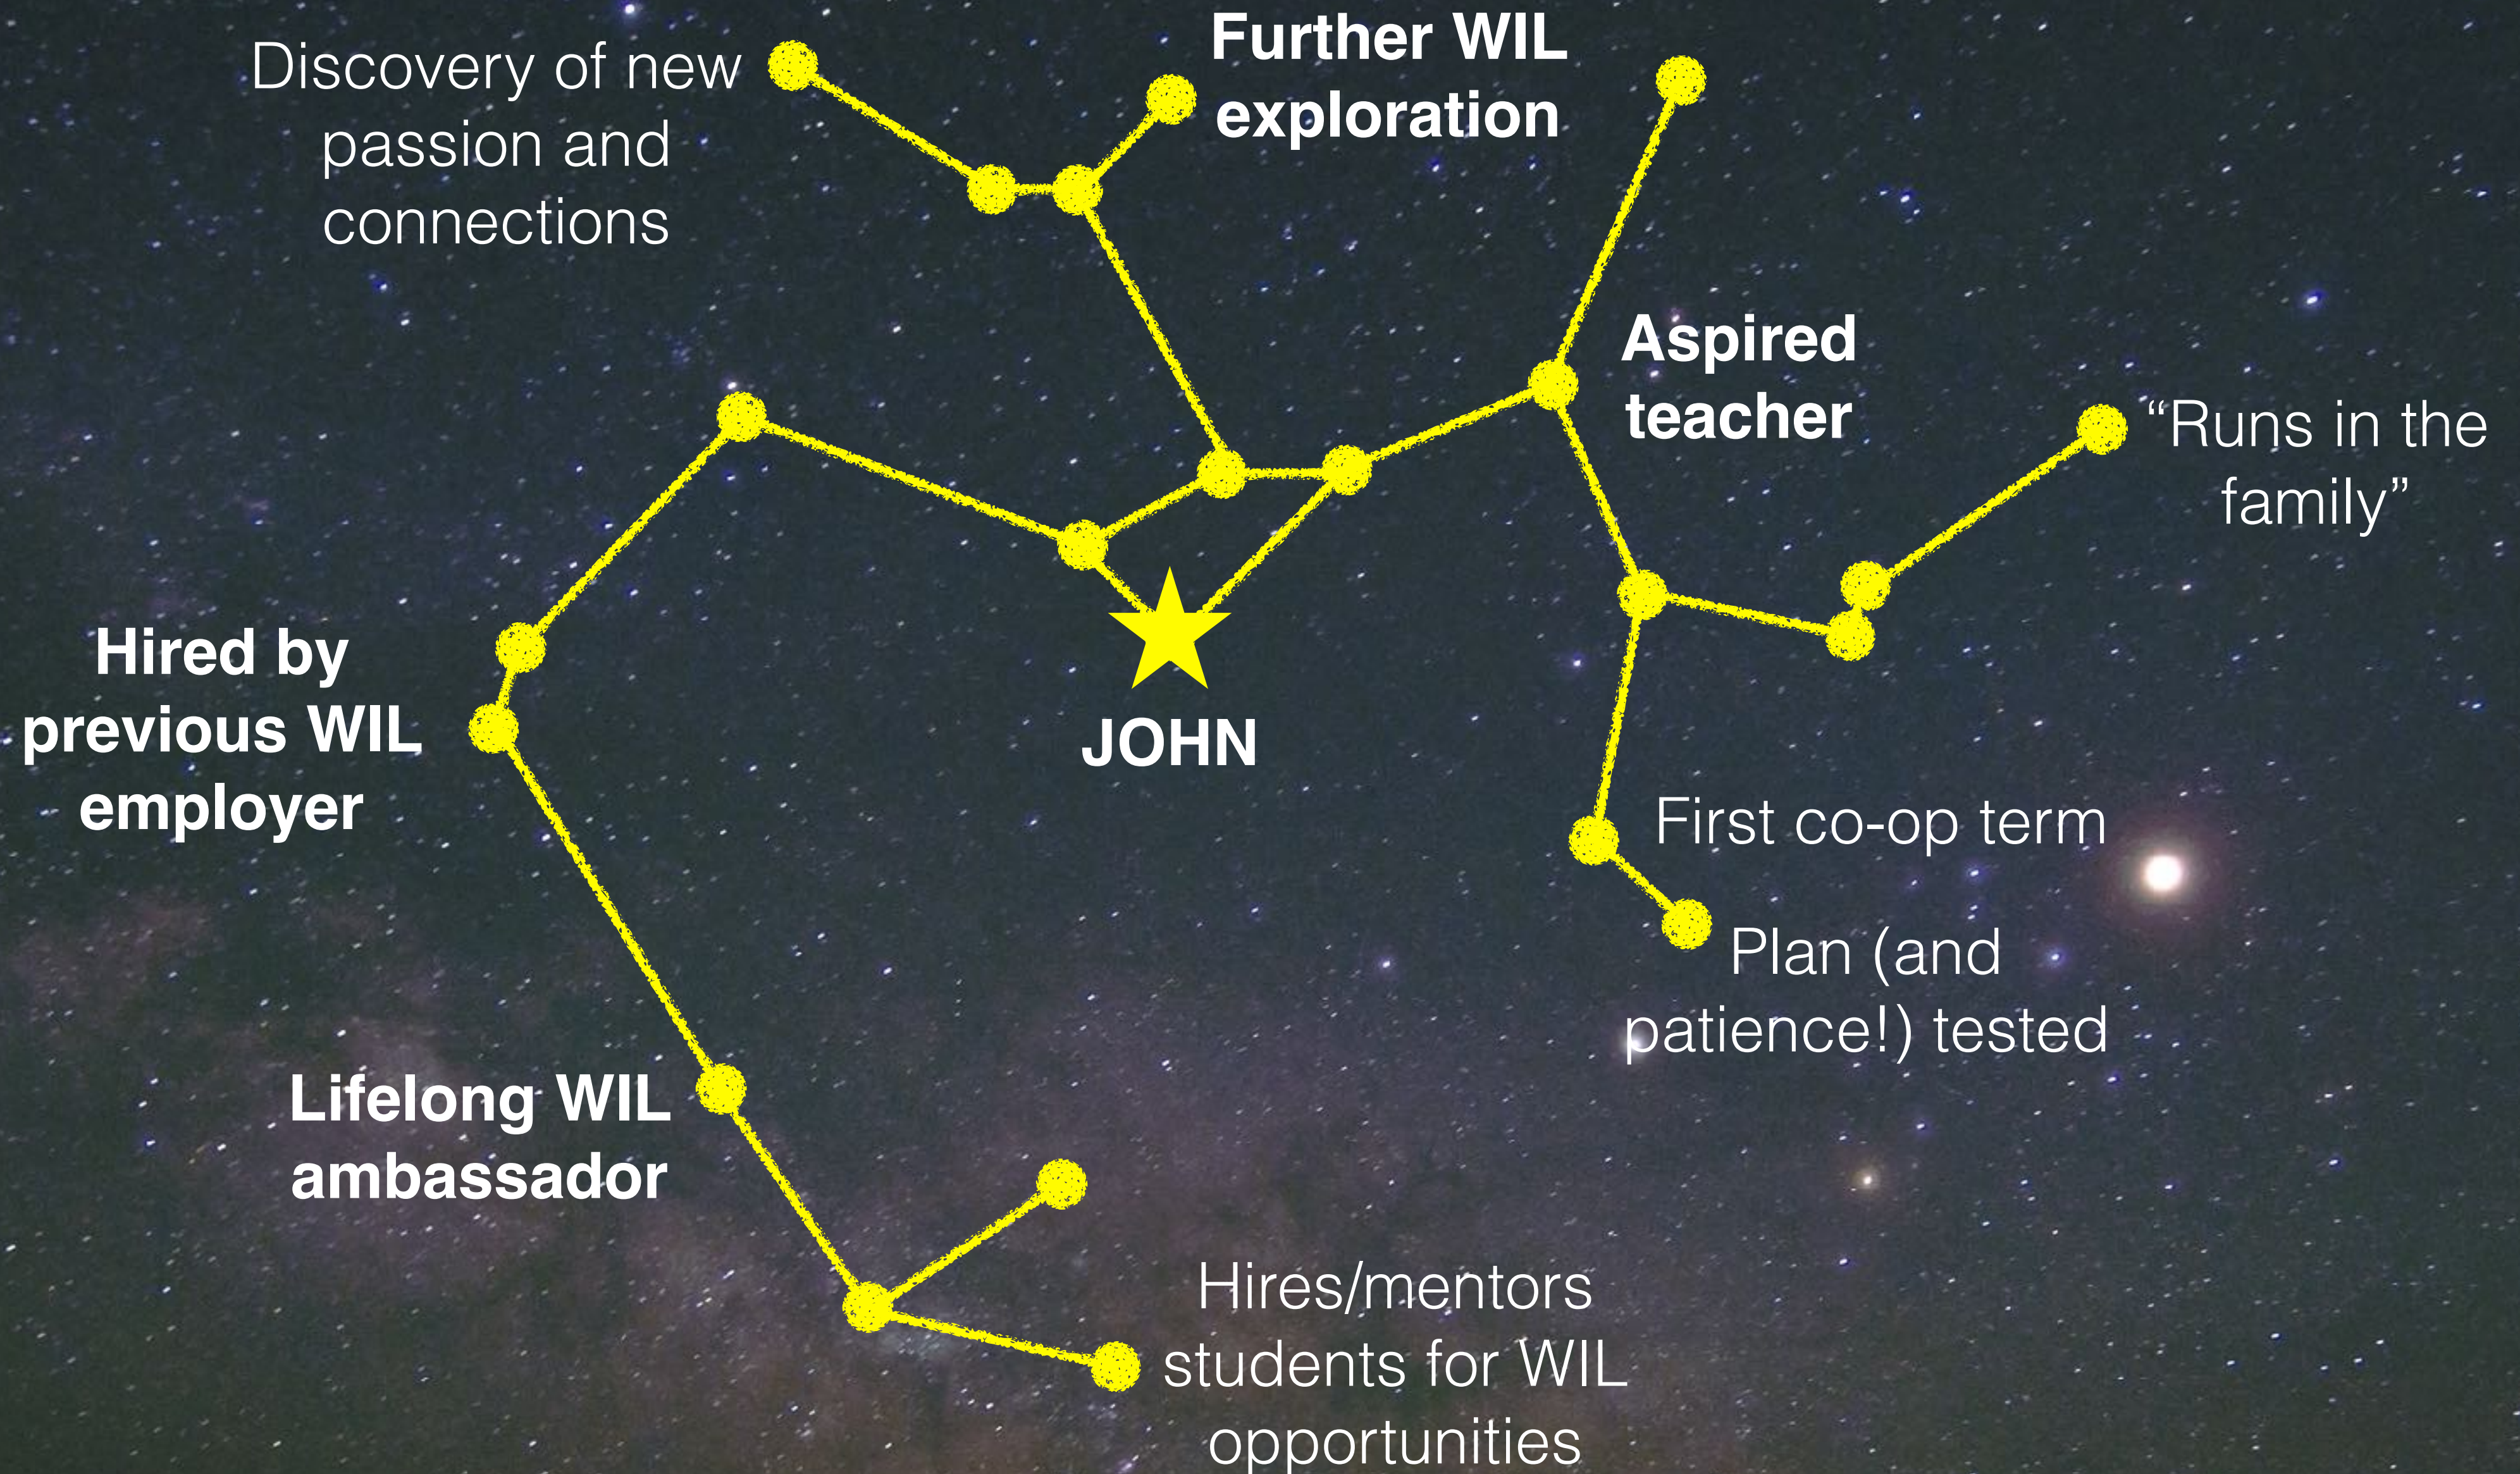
Discovery of new passion and connections

Further WIL exploration

Aspired teacher

"Runs in the family"

Hired by previous WIL employer

JOHN

First co-op term

Plan (and patience!) tested

Lifelong WIL ambassador

Hires/mentors students for WIL opportunities